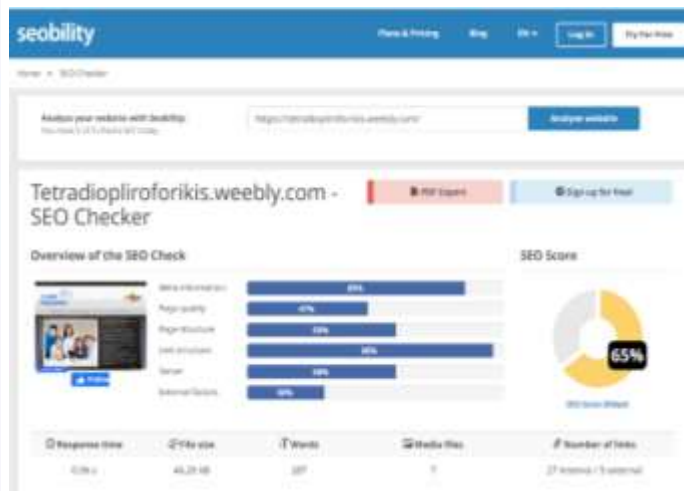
seobility

Plans & Pricing Blog EN Log in Try for free

Home » SEO Checker

Analyze your website with Seobility
You have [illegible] checks left today

https://tetradioplirofor ikis.weebly.com/

Analyze website

Tetradiopliroforikis.weebly.com - SEO Checker

PDF Export

Sign up for free!

Overview of the SEO Check

Meta information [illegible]
Page quality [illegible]
Page structure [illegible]
Link structure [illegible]
Server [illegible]
External factors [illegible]

SEO Score

65%

SEO Score Widget

Response time
0.06 s

File size
46.28 kB

Words
287

Media files
7

Number of links
27 internal / 5 external